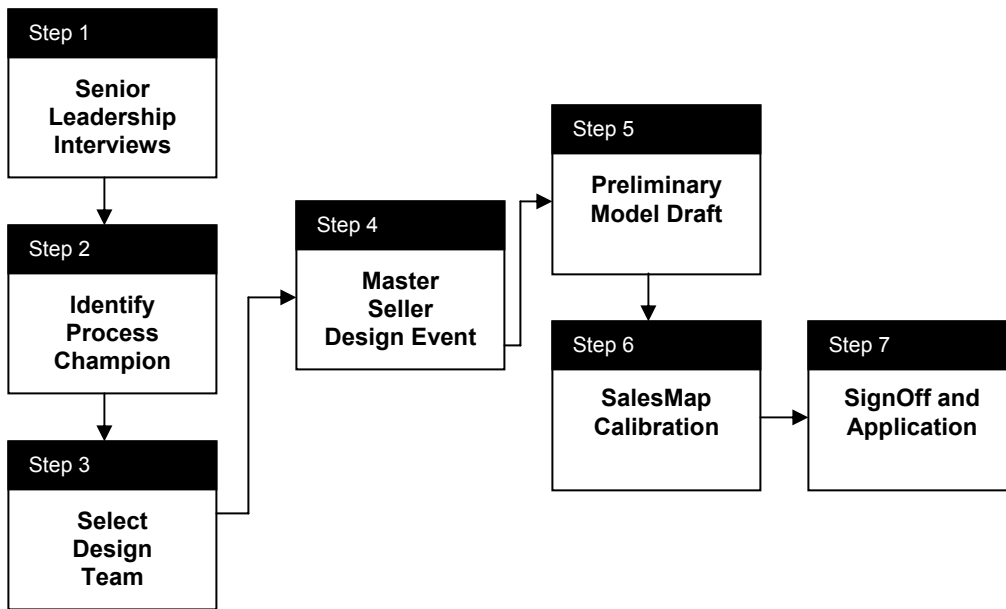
Step 1

Senior Leadership Interviews

Step 2

Identify Process Champion

Step 3

Select Design Team

Step 4

Master Seller Design Event

Step 5

Preliminary Model Draft

Step 6

SalesMap Calibration

Step 7

SignOff and Application